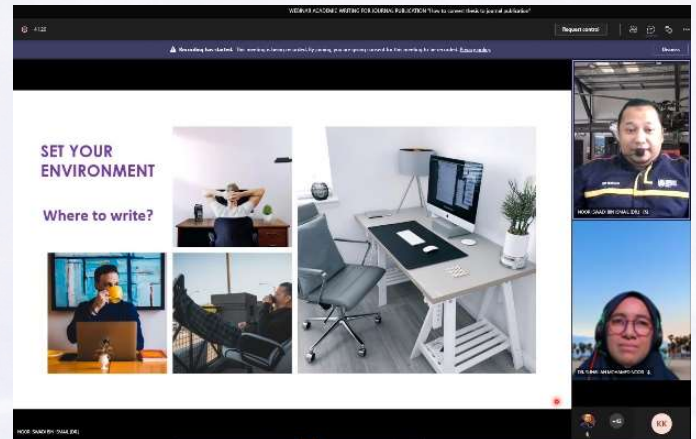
WEBINAR ACADEMIC WRITING FOR JOURNAL PUBLICATION "How to convert thesis to journal publication"

41:28

Request control

Recording has started. This meeting is being recorded. By joining, you are giving consent for this meeting to be recorded. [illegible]

Dismiss

SET YOUR ENVIRONMENT

Where to write?

NOOR SAADI BIN ISMAIL (DR.)

NOOR SAADI BIN ISMAIL (DR.)

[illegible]

+6

KK